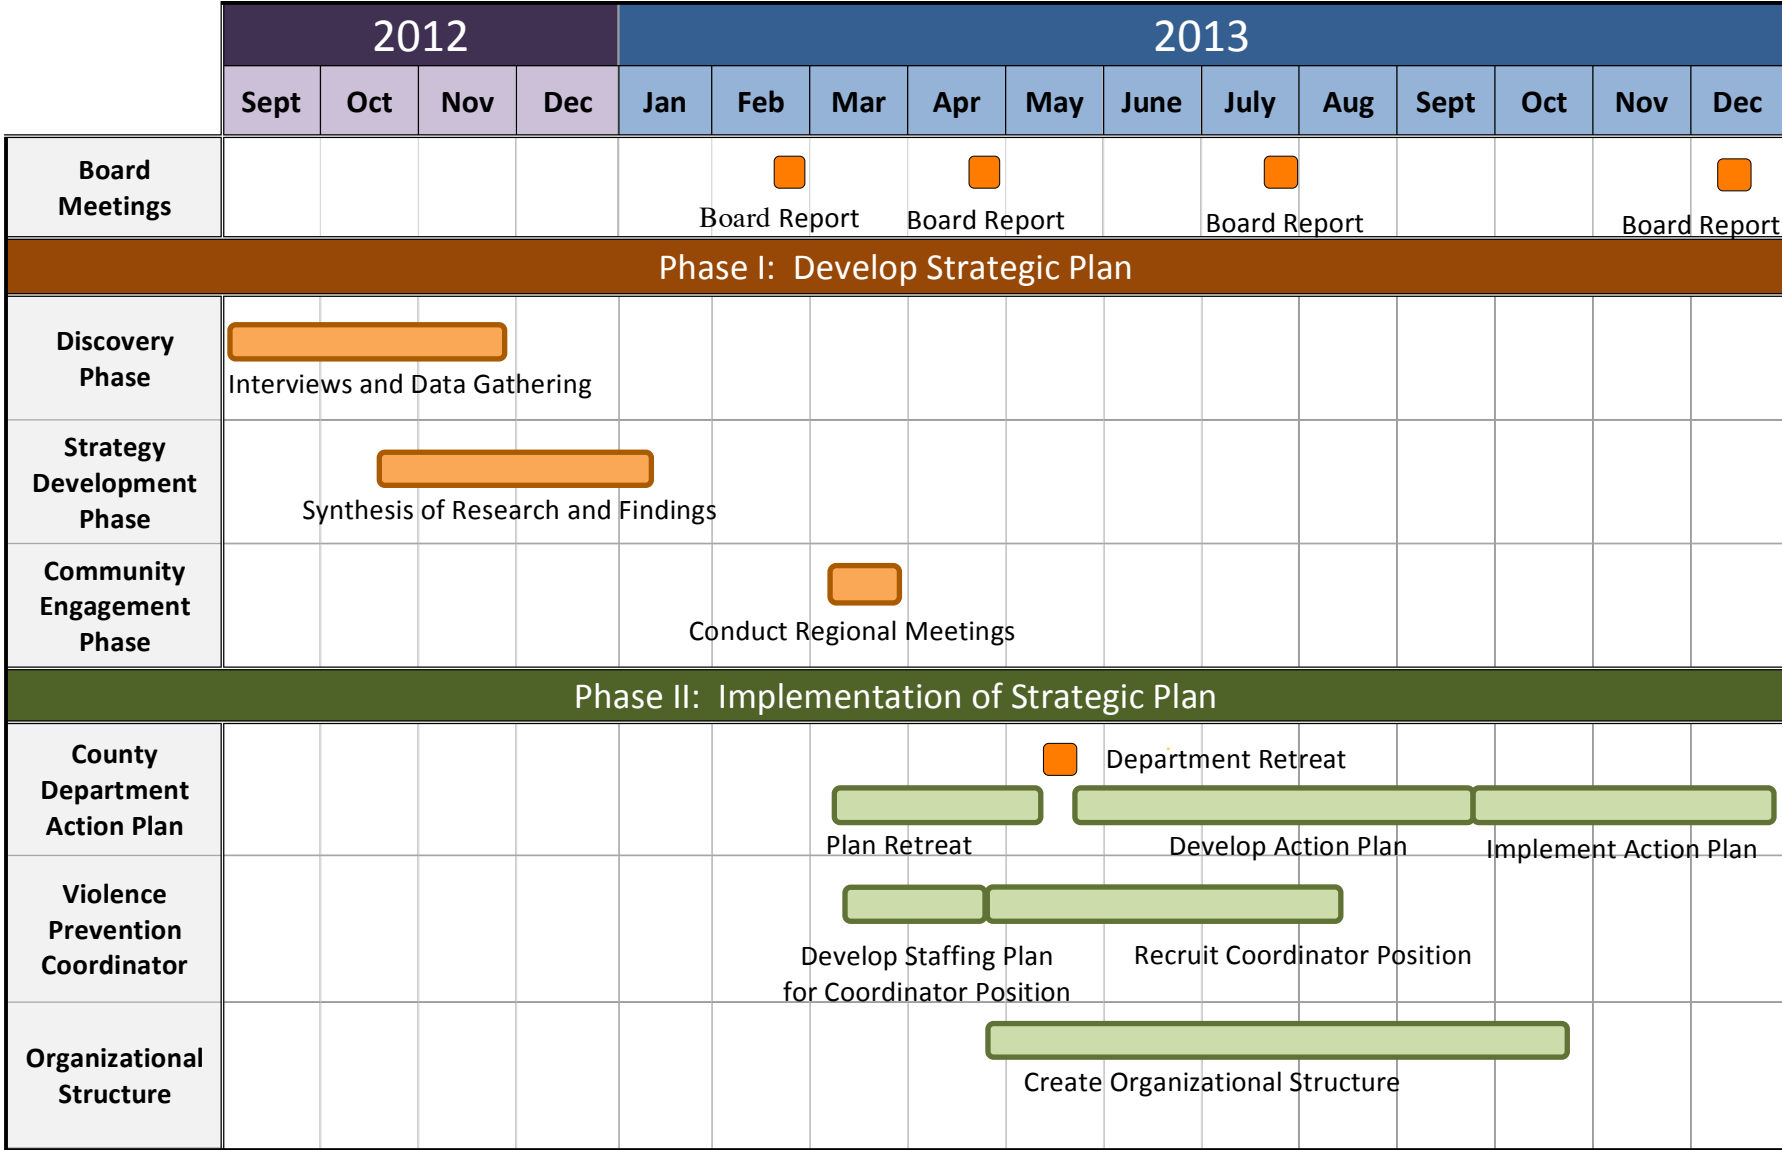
2012

2013

Sept Oct Nov Dec Jan Feb Mar Apr May June July Aug Sept Oct Nov Dec

Board Meetings

Board Report

Board Report

Board Report

Board Report

Phase I: Develop Strategic Plan

Discovery Phase

Interviews and Data Gathering

Strategy Development Phase

Synthesis of Research and Findings

Community Engagement Phase

Conduct Regional Meetings

Phase II: Implementation of Strategic Plan

County Department Action Plan

Department Retreat

Plan Retreat

Develop Action Plan

Implement Action Plan

Violence Prevention Coordinator

Develop Staffing Plan for Coordinator Position

Recruit Coordinator Position

Organizational Structure

Create Organizational Structure